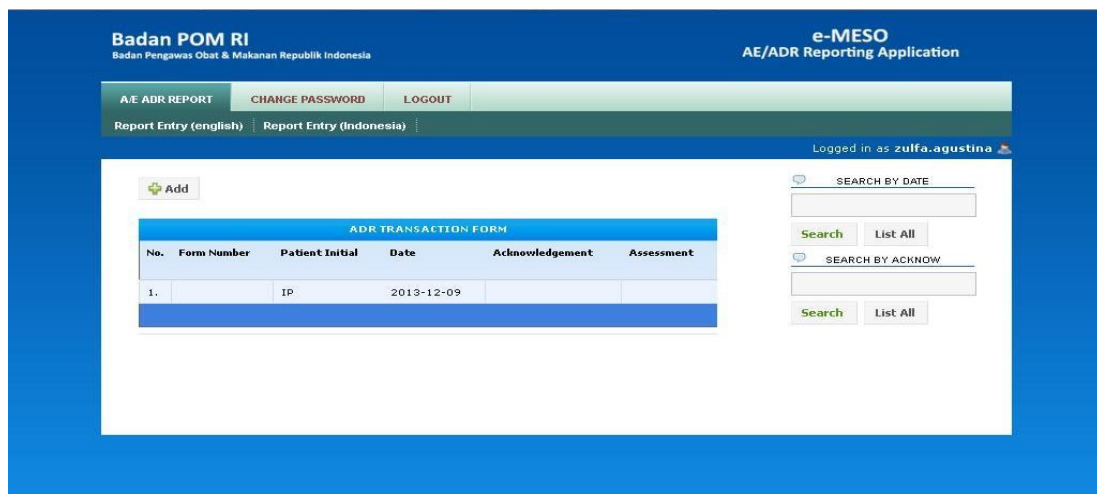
Badan POM RI
Badan Pengawas Obat & Makanan Republik Indonesia

e-MESO
AE/ADR Reporting Application

A/E ADR REPORT
CHANGE PASSWORD
LOGOUT

Report Entry (english)
Report Entry (Indonesia)

Logged in as zulfa.agustina

Add

ADR TRANSACTION FORM

| No. | Form Number | Patient Initial | Date | Acknowledgement | Assessment |
|---|---|---|---|---|---|
| 1. | | IP | 2013-12-09 | | |

SEARCH BY DATE
Search
List All
SEARCH BY ACKNOW
Search
List All